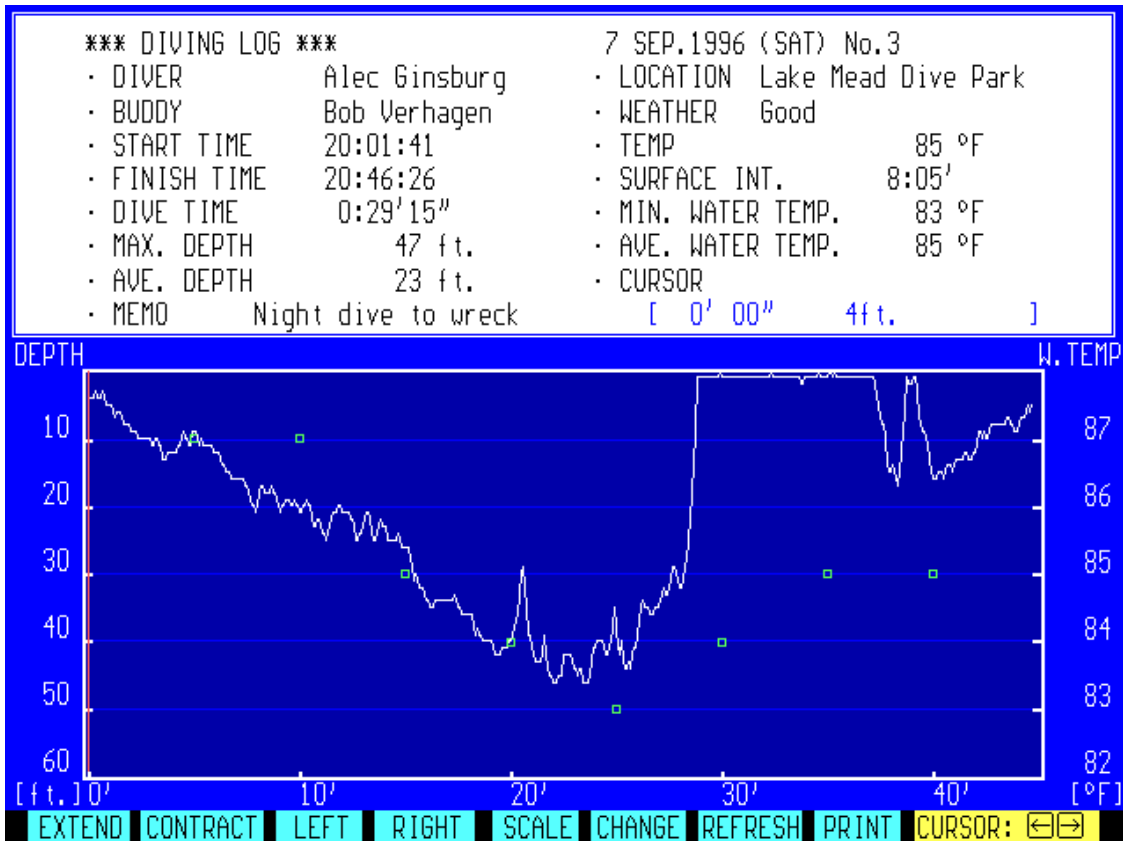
*** DIVING LOG ***
7 SEP.1996 (SAT) No.3

· DIVER Alec Ginsburg
· BUDDY Bob Verhagen
· START TIME 20:01:41
· FINISH TIME 20:46:26
· DIVE TIME 0:29'15"
· MAX. DEPTH 47 ft.
· AVE. DEPTH 23 ft.
· MEMO Night dive to wreck

· LOCATION Lake Mead Dive Park
· WEATHER Good
· TEMP 85 °F
· SURFACE INT. 8:05'
· MIN. WATER TEMP. 83 °F
· AVE. WATER TEMP. 85 °F
· CURSOR
[ 0' 00" 4ft. ]

DEPTH
W.TEMP
10
20
30
40
50
60
[ft.]
87
86
85
84
83
82
[°F]
0'
10'
20'
30'
40'

EXTEND CONTRACT LEFT RIGHT SCALE CHANGE REFRESH PRINT CURSOR: ⇐⇒